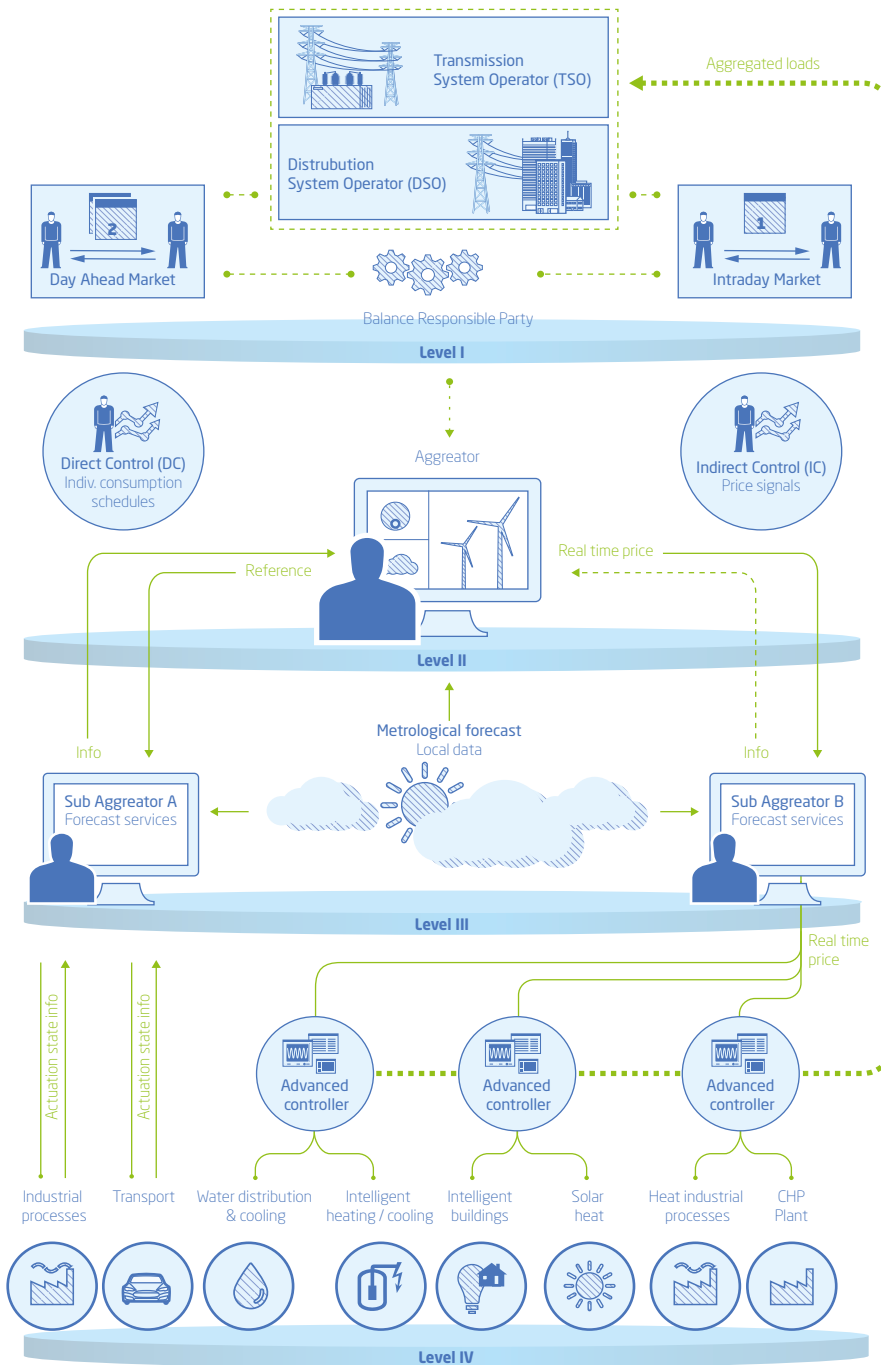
Transmission System Operator (TSO)

Aggregated loads

Distrubution System Operator (DSO)

2

Day Ahead Market

1

Intraday Market

Balance Responsible Party

Level I

Direct Control (DC)
Indiv. consumption schedules

Aggregator

Indirect Control (IC)
Price signals

Real time price

Reference

Level II

Metrological forecast
Local data

Info

Info

Sub Aggregator A
Forecast services

Sub Aggregator B
Forecast services

Level III

Real time price

Actuation state info

Actuation state info

Advanced controller

Advanced controller

Advanced controller

Industrial processes

Transport

Water distribution & cooling

Intelligent heating / cooling

Intelligent buildings

Solar heat

Heat industrial processes

CHP Plant

Level IV